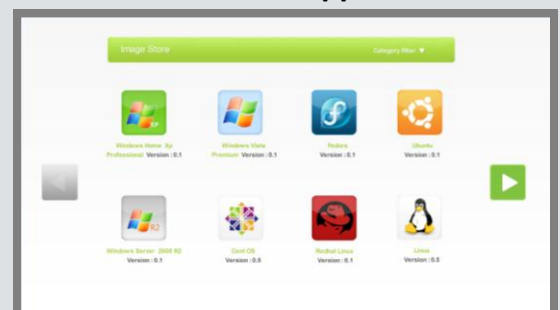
Image Store

Category Filter ▼

Windows Home Xp Professional Version : 0.1

Windows Vista Premium Version : 0.1

Fedora Version : 0.1

Ubuntu Version : 0.1

Windows Server 2008 R2 Version : 0.1

Cent OS Version : 0.5

Redhat Linux Version : 0.1

Linux Version : 0.5